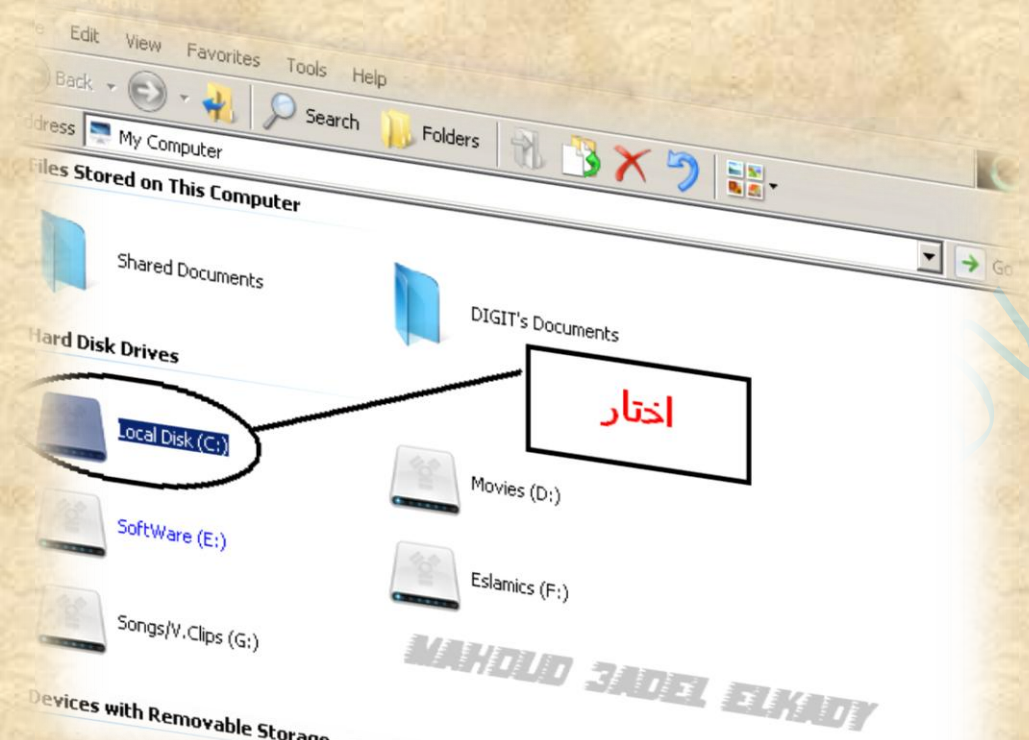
le Edit View Favorites Tools Help

Back Search Folders

ddress My Computer

Go

Files Stored on This Computer

Shared Documents

DIGIT's Documents

Hard Disk Drives

اختار

Local Disk (C:)

Movies (D:)

SoftWare (E:)

Eslamics (F:)

Songs/V.Clips (G:)

MAHOUD 3ADEL ELKADY

Devices with Removable Storage